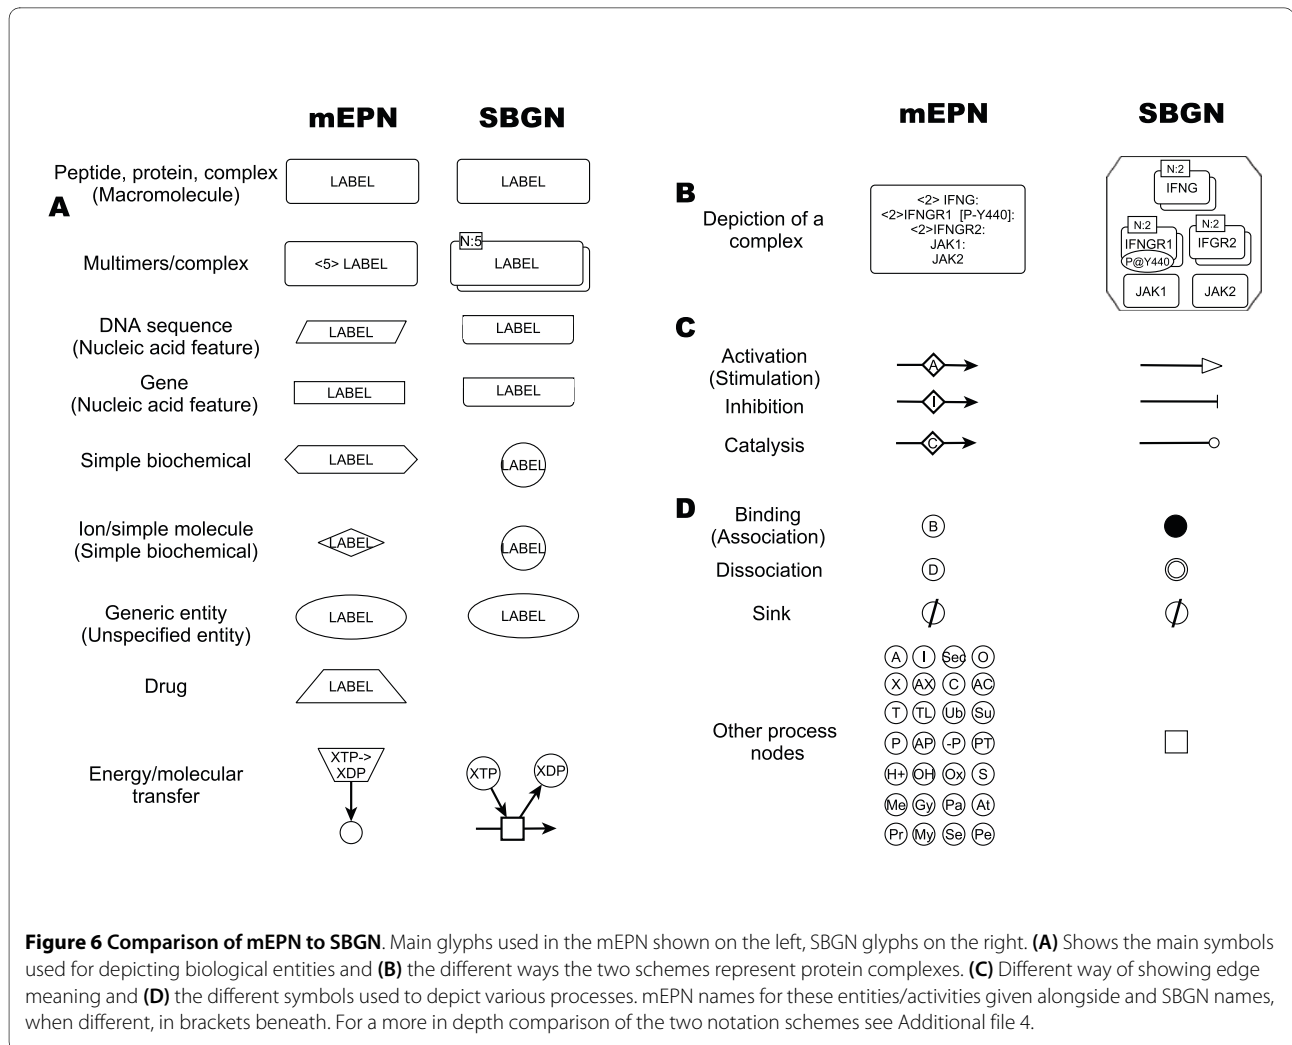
mEPN SBGN

A

Peptide, protein, complex (Macromolecule) LABEL LABEL

Multimers/complex <5> LABEL N:5 LABEL

DNA sequence (Nucleic acid feature) LABEL LABEL

Gene (Nucleic acid feature) LABEL LABEL

Simple biochemical LABEL LABEL

Ion/simple molecule (Simple biochemical) LABEL LABEL

Generic entity (Unspecified entity) LABEL LABEL

Drug LABEL

Energy/molecular transfer XTP-> XDP XTP XDP

mEPN SBGN

B

Depiction of a complex

<2> IFNG:
<2>IFNGR1 [P-Y440]:
<2>IFNGR2:
JAK1:
JAK2

N:2 IFNG
N:2 IFNGR1 P@Y440
N:2 IFGR2
JAK1 JAK2

C

Activation (Stimulation) A

Inhibition I

Catalysis C

D

Binding (Association) B

Dissociation D

Sink

Other process nodes

A I Sec O
X AX C AC
T TL Ub Su
P AP -P PT
H+ OH Ox S
Me Gy Pa At
Pr My Se Pe

**Figure 6 Comparison of mEPN to SBGN**. Main glyphs used in the mEPN shown on the left, SBGN glyphs on the right. **(A)** Shows the main symbols used for depicting biological entities and **(B)** the different ways the two schemes represent protein complexes. **(C)** Different way of showing edge meaning and **(D)** the different symbols used to depict various processes. mEPN names for these entities/activities given alongside and SBGN names, when different, in brackets beneath. For a more in depth comparison of the two notation schemes see Additional file 4.